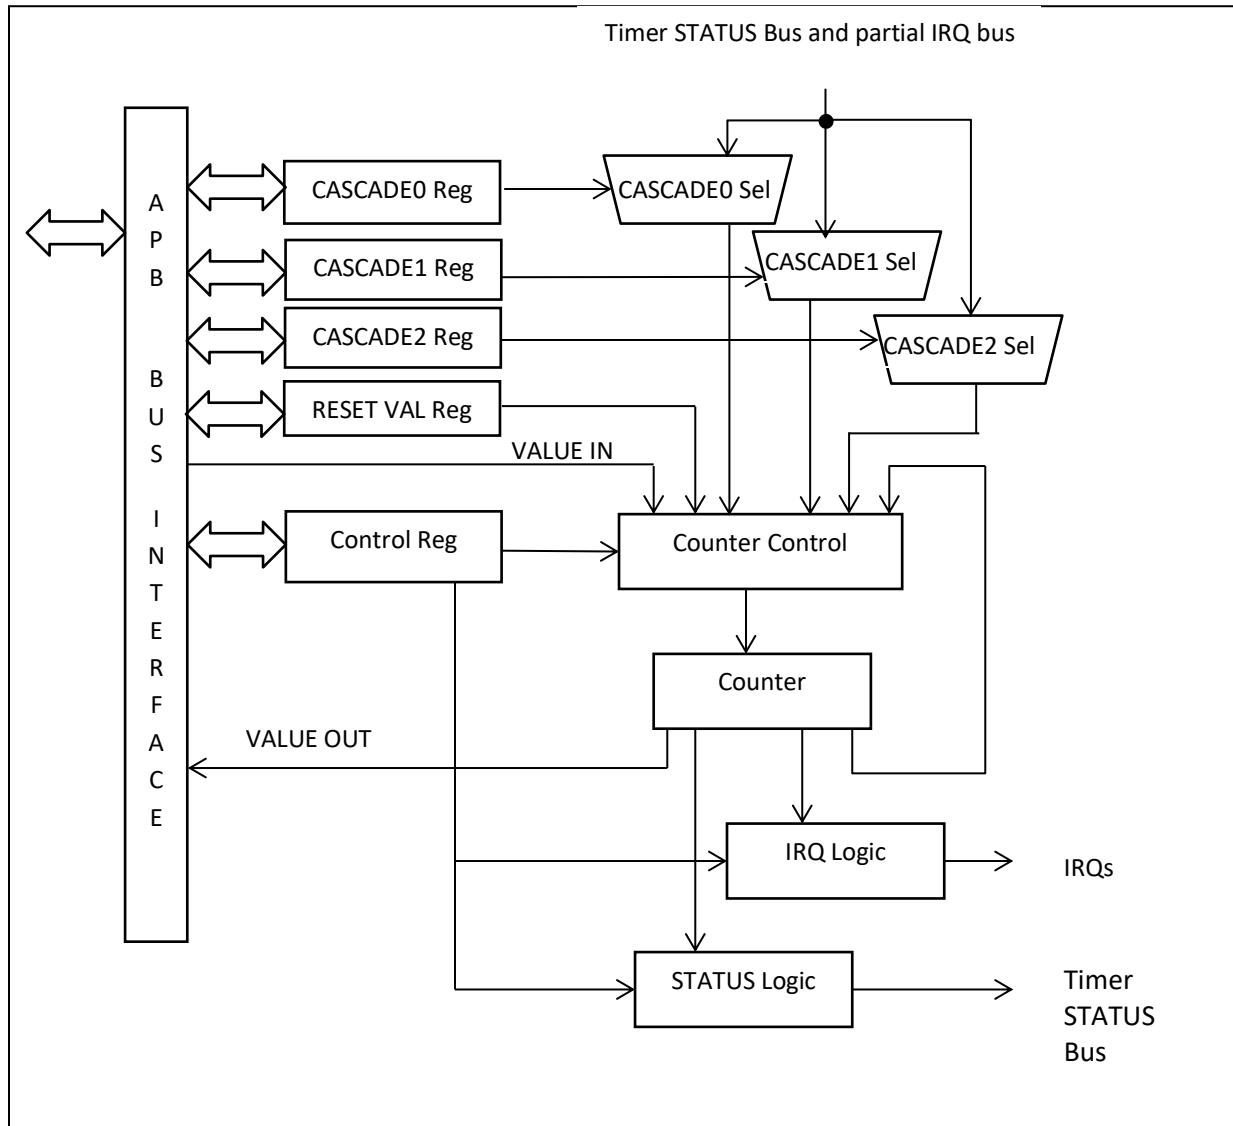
Timer STATUS Bus and partial IRQ bus

A
P
B

B
U
S

I
N
T
E
R
F
A
C
E

CASCADE0 Reg

CASCADE1 Reg

CASCADE2 Reg

RESET VAL Reg

CASCADE0 Sel

CASCADE1 Sel

CASCADE2 Sel

VALUE IN

Control Reg

Counter Control

Counter

VALUE OUT

IRQ Logic

IRQs

STATUS Logic

Timer
STATUS
Bus